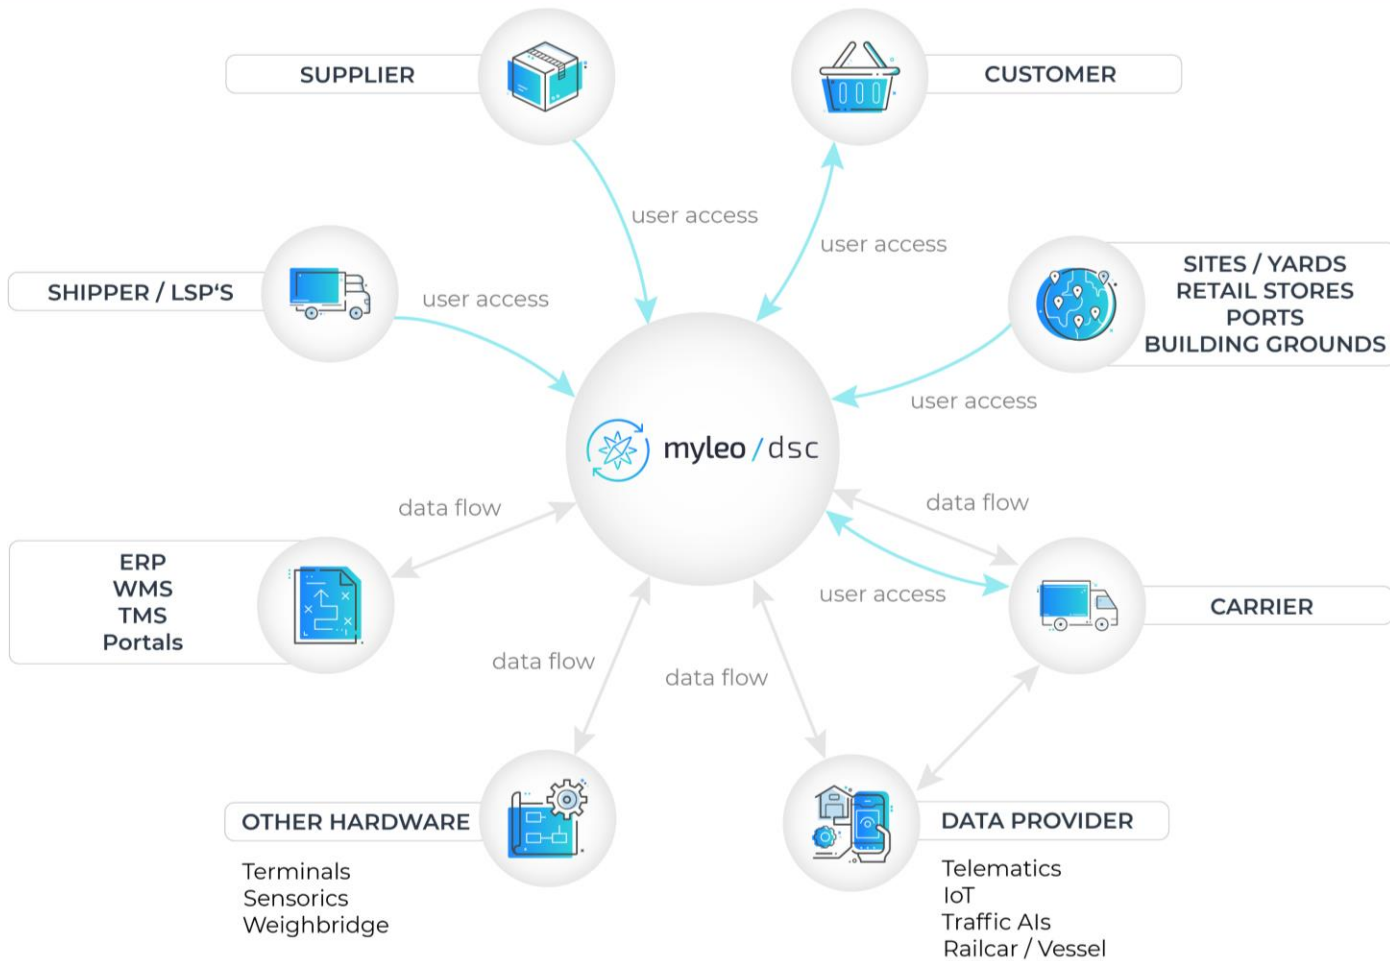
SUPPLIER

CUSTOMER

user access

user access

SHIPPER / LSP‘S

user access

SITES / YARDS
RETAIL STORES
PORTS
BUILDING GROUNDS

user access

myleo / dsc

data flow

data flow

ERP
WMS
TMS
Portals

user access

CARRIER

data flow

data flow

OTHER HARDWARE

Terminals
Sensorics
Weighbridge

DATA PROVIDER

Telematics
IoT
Traffic AIs
Railcar / Vessel